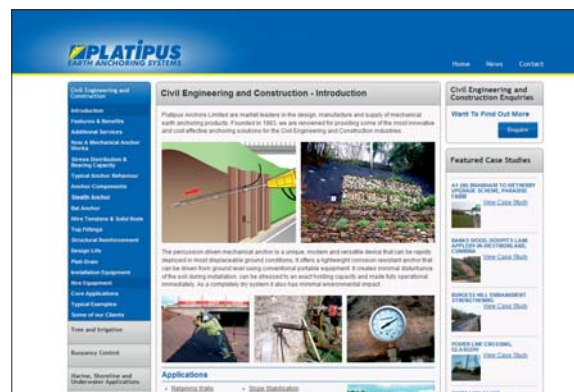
PLATIPUS
EARTH ANCHORING SYSTEMS

Home News Contact

Civil Engineering and Construction
Introduction
Features & Benefits
Additional Services
How A Mechanical Anchor Works
Stress Distribution & Bearing Capacity
Typical Anchor Behaviour
Anchor Components
Stealth Anchor
Bat Anchor
Wire Tendons & Solid Rods
Top Fittings
Structural Reinforcement
Design Life
Plati-Drain
Installation Equipment
Hire Equipment
Case Applications
Typical Examples
Some of our Clients
Tree and Irrigation
Buoyancy Control
Marine, Shoreline and Underwater Applications

Civil Engineering and Construction - Introduction

Platipus Anchors Limited are market leaders in the design, manufacture and supply of mechanical earth anchoring products. Founded in 1983, we are renowned for providing some of the most innovative and cost effective anchoring solutions for the Civil Engineering and Construction industries.

The percussion driven mechanical anchor is a unique, modern and versatile device that can be rapidly deployed in most displaceable ground conditions. It offers a lightweight corrosion resistant anchor that can be driven from ground level using conventional portable equipment. It creates minimal disturbance of the soil during installation, can be stressed to an exact holding capacity and made fully operational immediately. As a completely dry system it also has minimal environmental impact.

Applications
• Retaining Walls
• Slope Stabilisation

Civil Engineering and Construction Enquiries
Want To Find Out More
Enquire

Featured Case Studies
A1 (M) BRAMHAM TO WETHERBY UPGRADE SCHEME, PARADISE FARM
View Case Study
BANKS ROAD, BOURN'S LANE APPLEBY IN WESTMORLAND, CUMBRIA
View Case Study
BURGESS HILL EMBANKMENT STRENGTHENING
View Case Study
POWER LINE CROSSING, GLASGOW
View Case Study